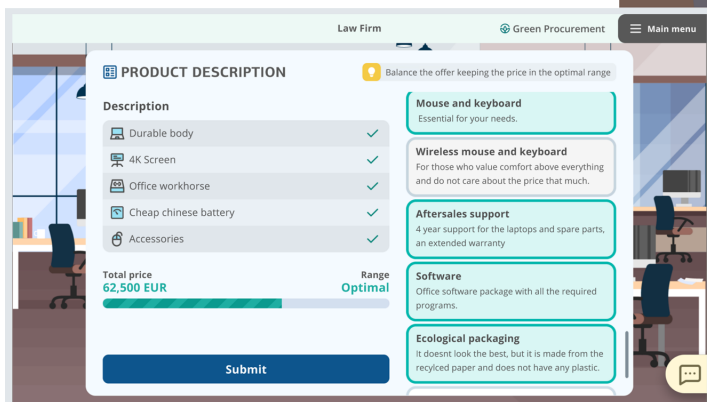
Law Firm

Green Procurement

Main menu

PRODUCT DESCRIPTION

Balance the offer keeping the price in the optimal range

Description

Durable body

4K Screen

Office workhorse

Cheap chinese battery

Accessories

Total price
62,500 EUR

Range
Optimal

Submit

Mouse and keyboard
Essential for your needs.

Wireless mouse and keyboard
For those who value comfort above everything and do not care about the price that much.

Aftersales support
4 year support for the laptops and spare parts, an extended warranty

Software
Office software package with all the required programs.

Ecological packaging
It doesnt look the best, but it is made from the recycled paper and does not have any plastic.